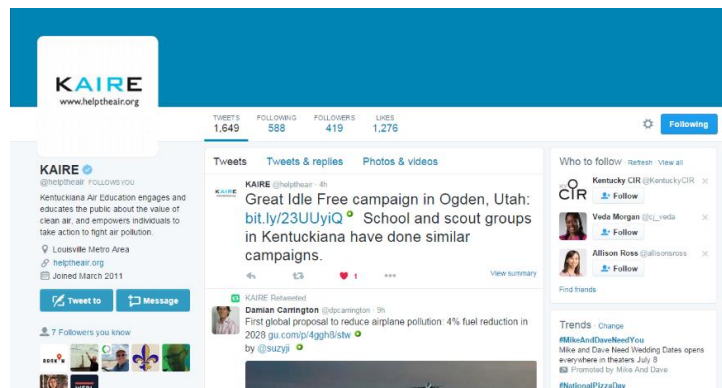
KAIRE
www.helptheair.org

TWEETS 1,649
FOLLOWING 588
FOLLOWERS 419
LIKES 1,276

Following

KAIRE
@helptheair FOLLOWS YOU

Kentuckiana Air Education engages and educates the public about the value of clean air, and empowers individuals to take action to fight air pollution.

Louisville Metro Area
helptheair.org
Joined March 2011

Tweet to
Message

7 Followers you know

Tweets
Tweets & replies
Photos & videos

KAIRE @helptheair · 4h
Great Idle Free campaign in Ogden, Utah: bit.ly/23UUyiQ School and scout groups in Kentuckiana have done similar campaigns.

1
View summary

KAIRE Retweeted
Damian Carrington @dpcarrington · 9h
First global proposal to reduce airplane pollution: 4% fuel reduction in 2028 gu.com/p/4ggh8/stw
by @suzyji

Who to follow · Refresh · View all

Kentucky CIR @KentuckyCIR
Follow

Veda Morgan @cj_veda
Follow

Allison Ross @allisonsross
Follow

Find friends

Trends · Change
#MikeAndDaveNeedYou
Mike and Dave Need Wedding Dates opens everywhere in theaters July 8
Promoted by Mike And Dave
#NationalPizzaDay